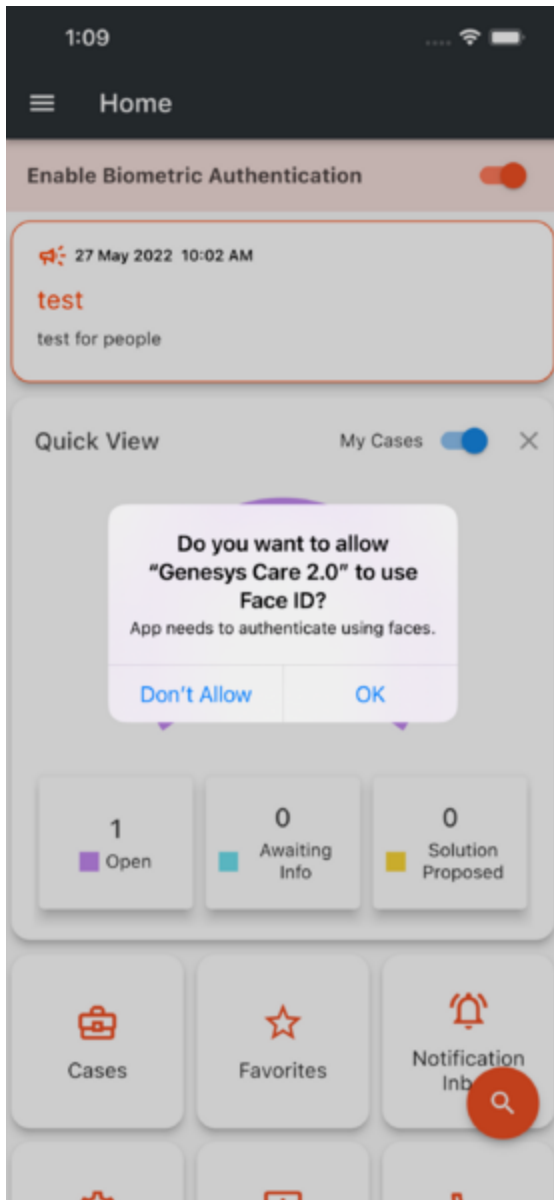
1:09

Home

Enable Biometric Authentication

27 May 2022 10:02 AM
test
test for people

Quick View
My Cases

Do you want to allow "Genesys Care 2.0" to use Face ID?
App needs to authenticate using faces.
Don't Allow
OK

1
Open

0
Awaiting Info

0
Solution Proposed

Cases

Favorites

Notification Inb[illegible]